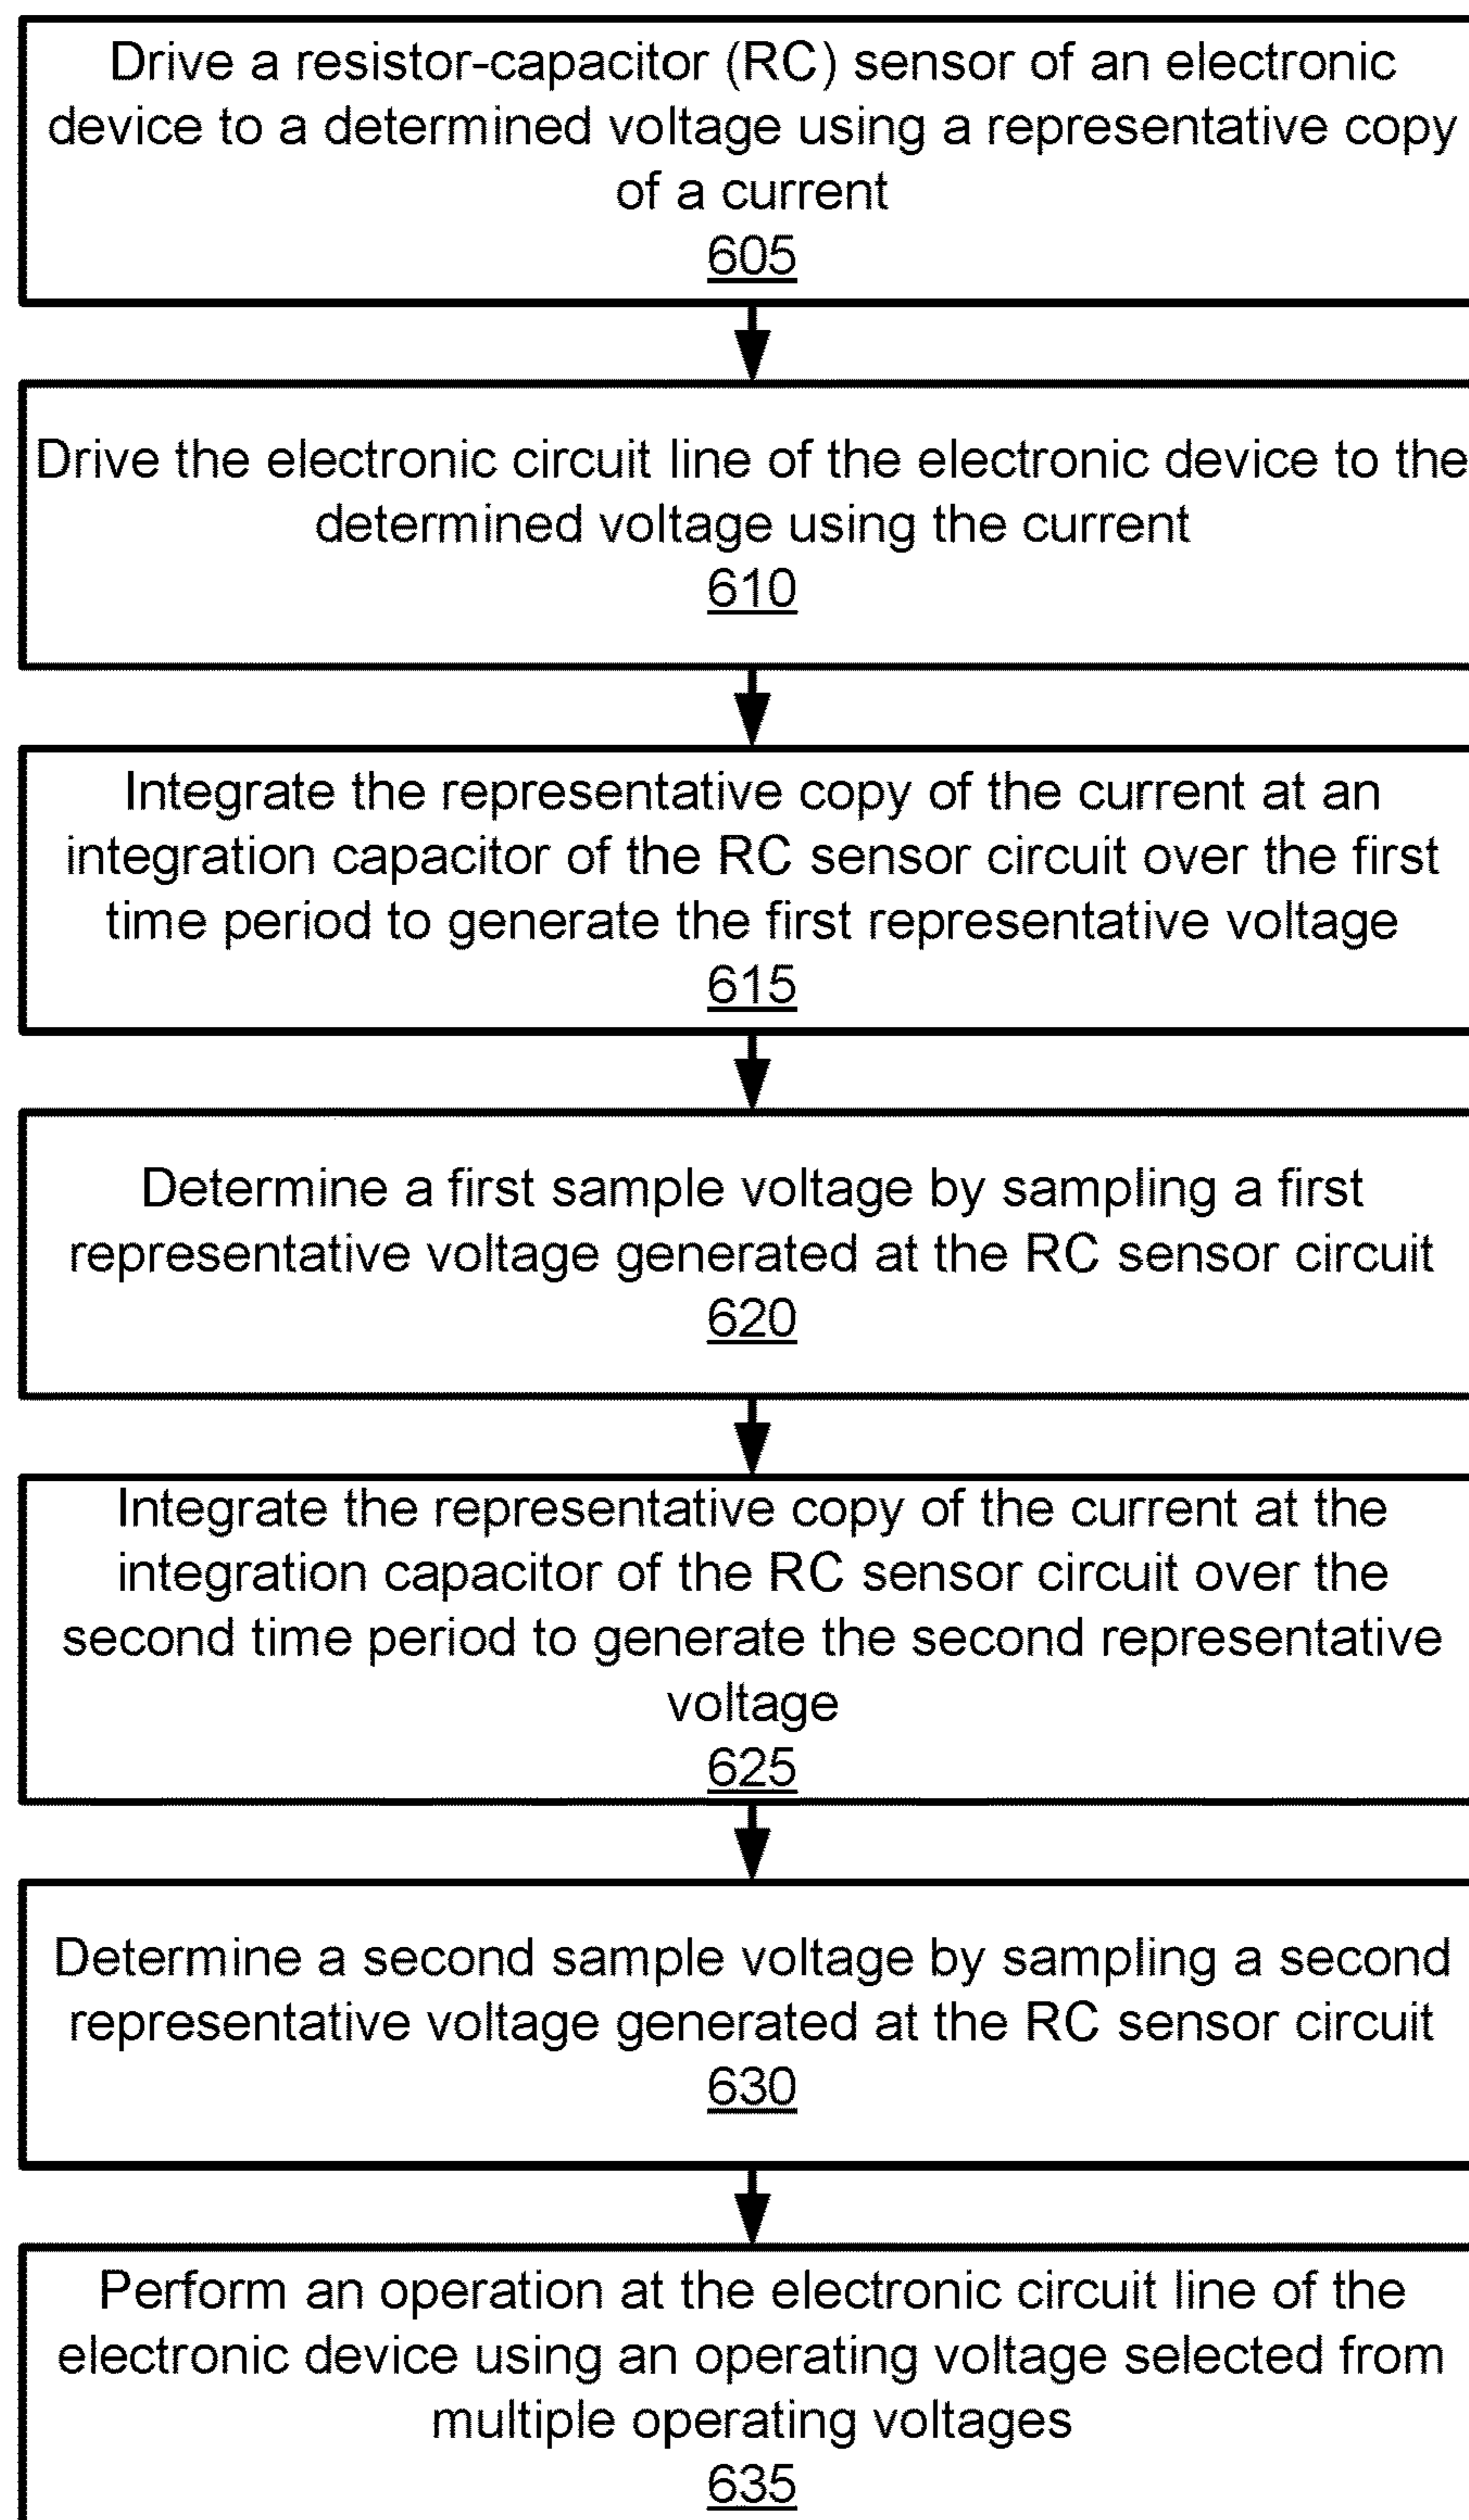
Drive a resistor-capacitor (RC) sensor of an electronic device to a determined voltage using a representative copy of a current
605

Drive the electronic circuit line of the electronic device to the determined voltage using the current
610

Integrate the representative copy of the current at an integration capacitor of the RC sensor circuit over the first time period to generate the first representative voltage
615

Determine a first sample voltage by sampling a first representative voltage generated at the RC sensor circuit
620

Integrate the representative copy of the current at the integration capacitor of the RC sensor circuit over the second time period to generate the second representative voltage
625

Determine a second sample voltage by sampling a second representative voltage generated at the RC sensor circuit
630

Perform an operation at the electronic circuit line of the electronic device using an operating voltage selected from multiple operating voltages
635